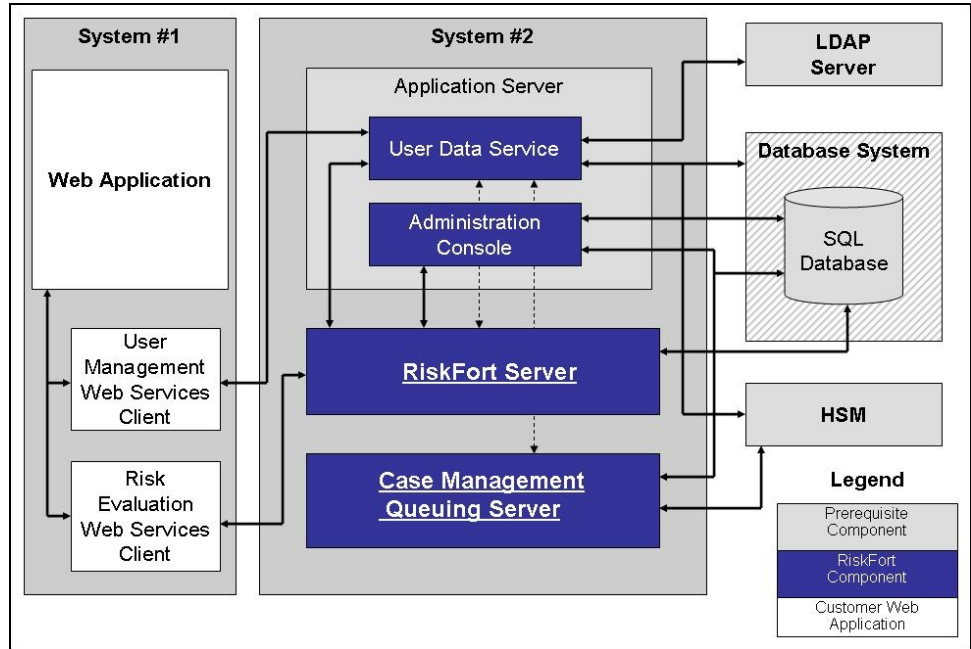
System #1

Web Application

User Management Web Services Client

Risk Evaluation Web Services Client

System #2

Application Server

User Data Service

Administration Console

RiskFort Server

Case Management Queuing Server

LDAP Server

Database System

SQL Database

HSM

Legend

Prerequisite Component

RiskFort Component

Customer Web Application